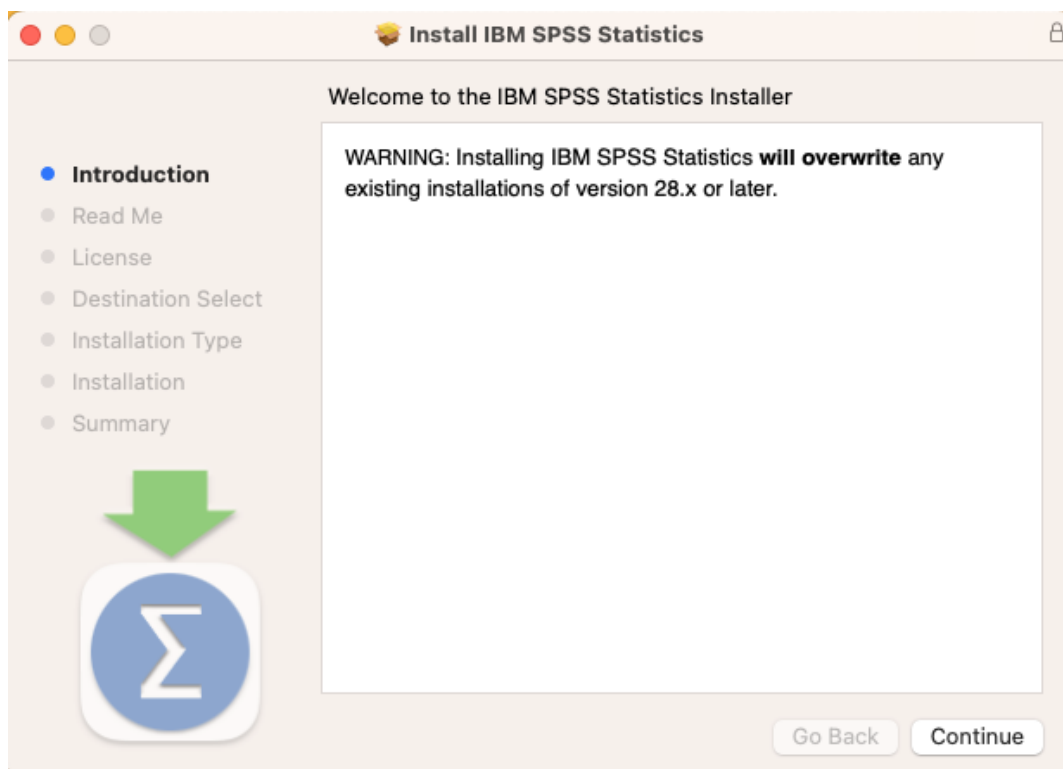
Install IBM SPSS Statistics

Welcome to the IBM SPSS Statistics Installer

Introduction
Read Me
License
Destination Select
Installation Type
Installation
Summary

WARNING: Installing IBM SPSS Statistics **will overwrite** any existing installations of version 28.x or later.

$\Sigma$

Go Back
Continue